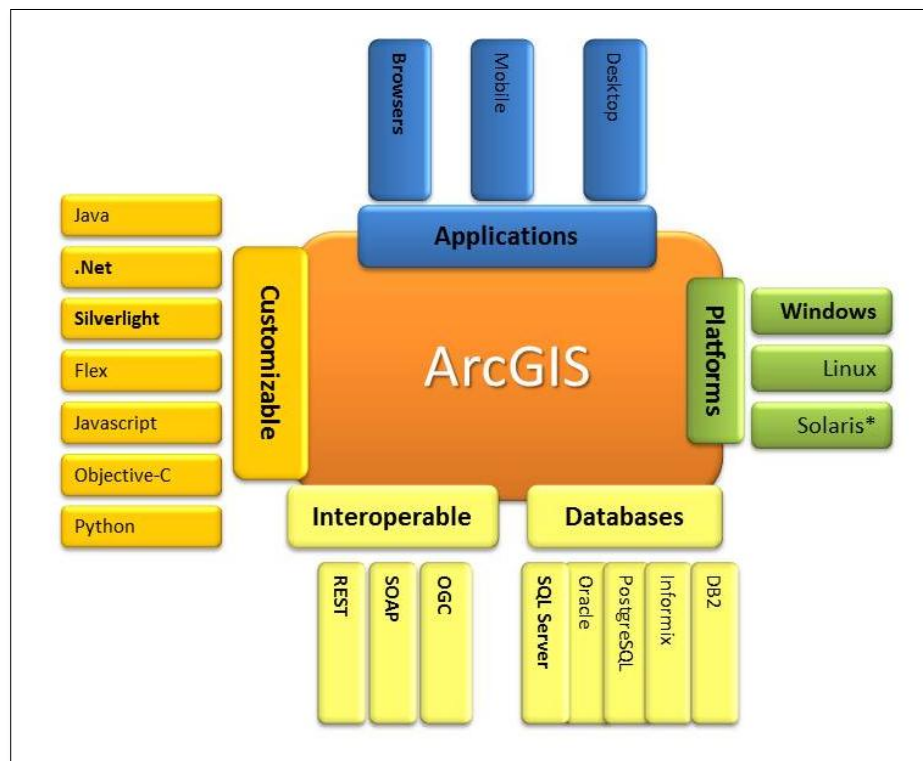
Browsers
Mobile
Desktop
Applications
Java
.Net
Silverlight
Flex
Javascript
Objective-C
Python
Customizable
ArcGIS
Platforms
Windows
Linux
Solaris*
Interoperable
Databases
REST
SOAP
OGC
SQL Server
Oracle
PostgreSQL
Informix
DB2